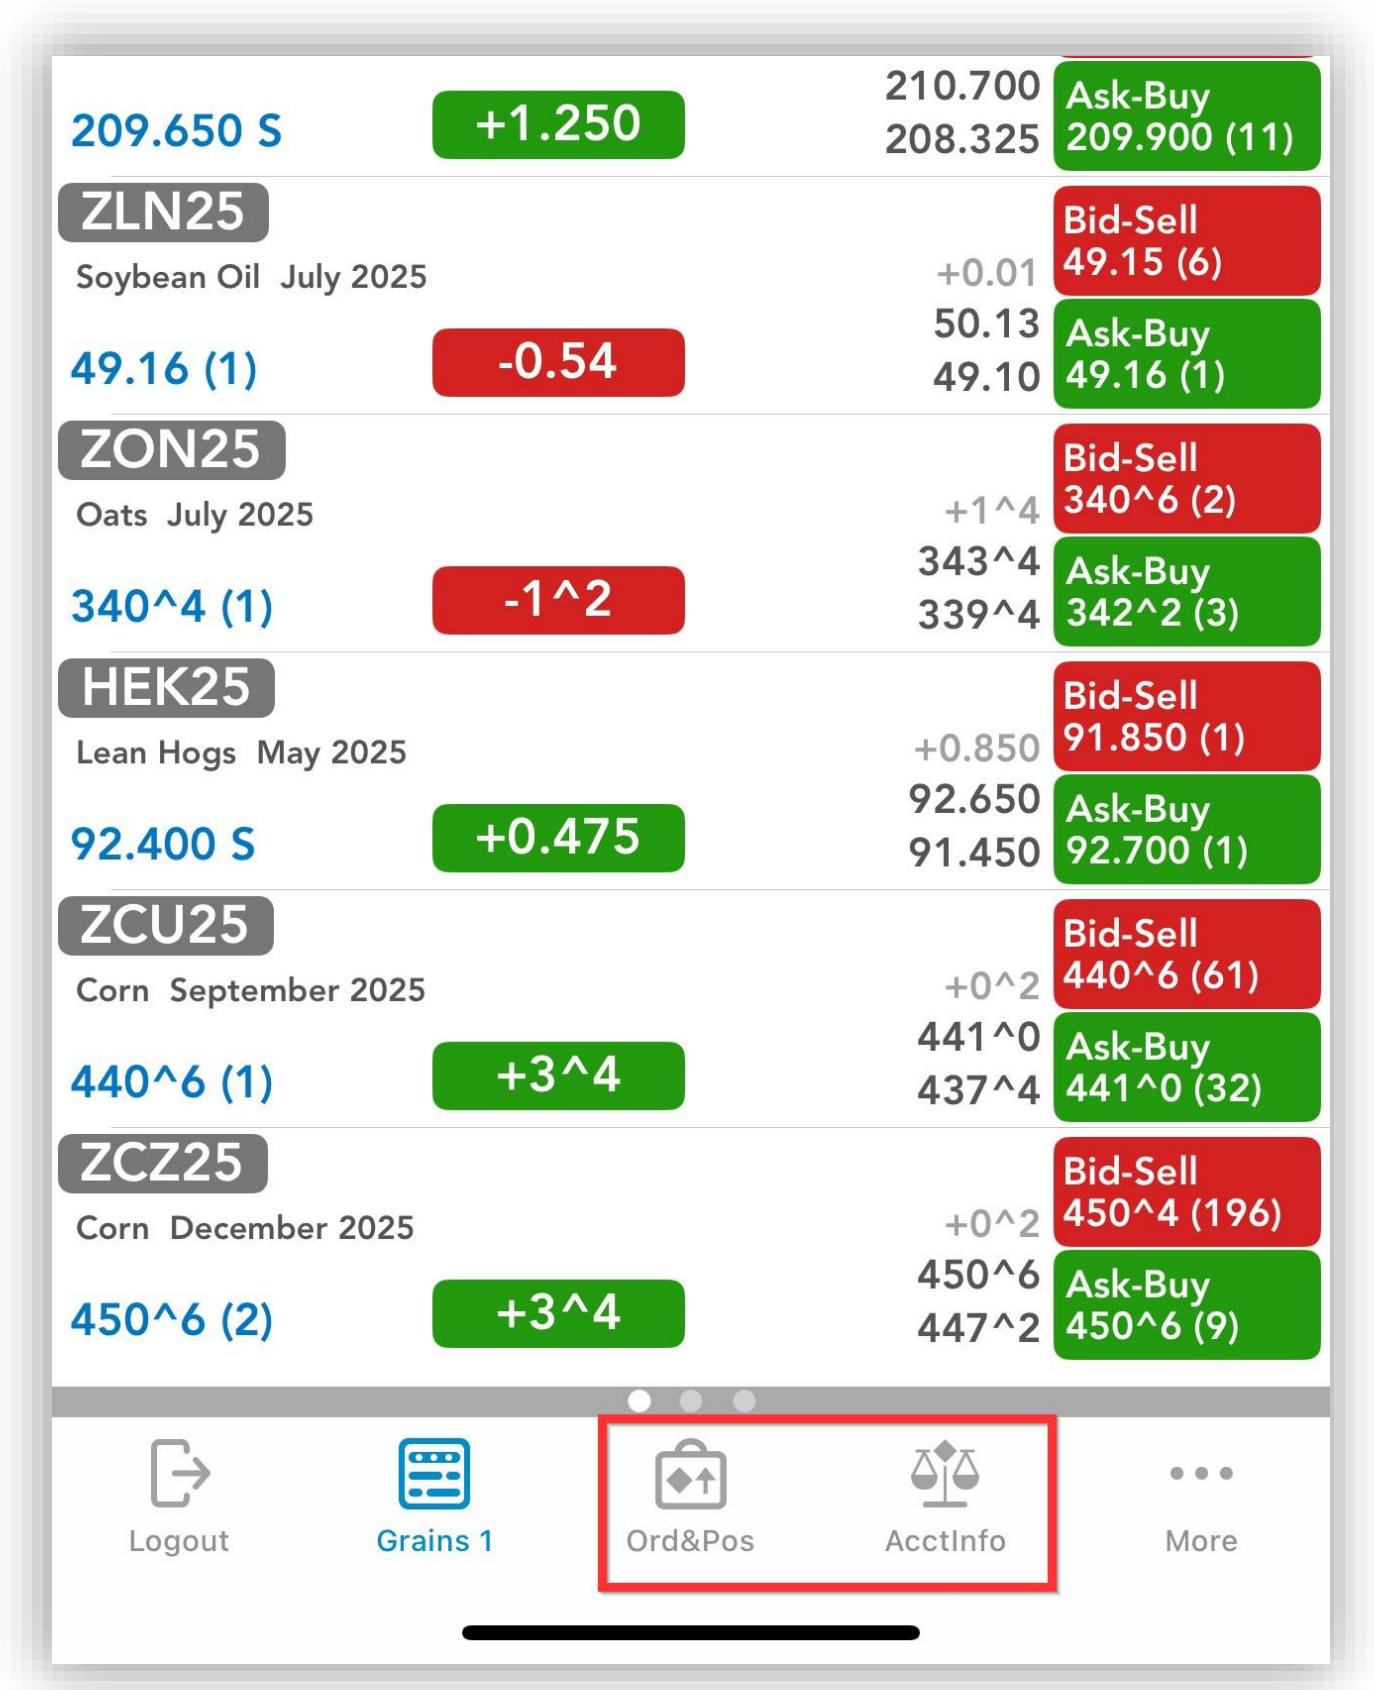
209.650 S
+1.250
210.700
208.325
Ask-Buy
209.900 (11)

ZLN25
Soybean Oil July 2025
49.16 (1)
-0.54
+0.01
50.13
49.10
Bid-Sell
49.15 (6)
Ask-Buy
49.16 (1)

ZON25
Oats July 2025
340^4 (1)
-1^2
+1^4
343^4
339^4
Bid-Sell
340^6 (2)
Ask-Buy
342^2 (3)

HEK25
Lean Hogs May 2025
92.400 S
+0.475
+0.850
92.650
91.450
Bid-Sell
91.850 (1)
Ask-Buy
92.700 (1)

ZCU25
Corn September 2025
440^6 (1)
+3^4
+0^2
441^0
437^4
Bid-Sell
440^6 (61)
Ask-Buy
441^0 (32)

ZCZ25
Corn December 2025
450^6 (2)
+3^4
+0^2
450^6
447^2
Bid-Sell
450^4 (196)
Ask-Buy
450^6 (9)

Logout
Grains 1
Ord&Pos
AcctInfo
More